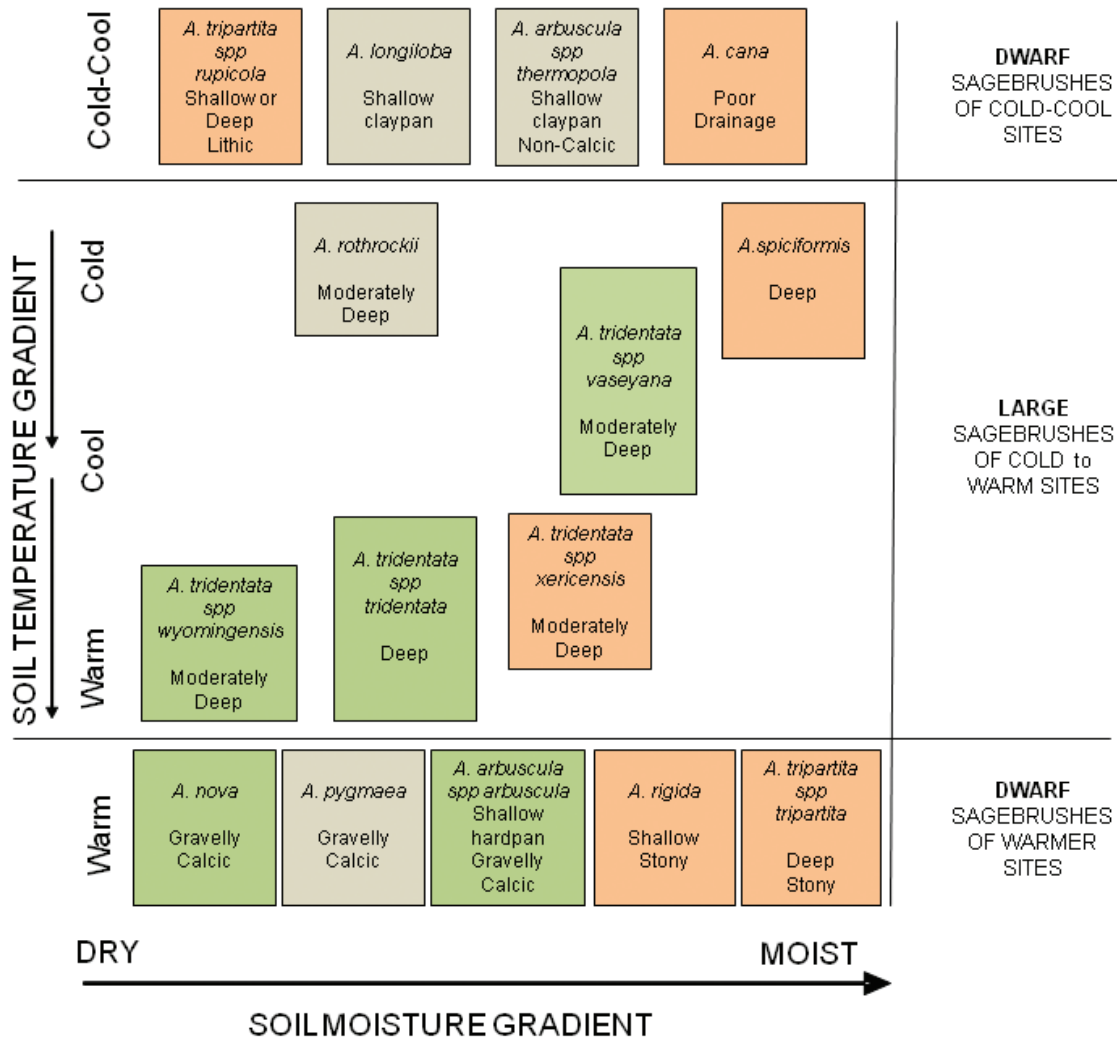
Cold-Cool

A. tripartita spp rupicola
Shallow or Deep Lithic

A. longiloba
Shallow claypan

A. arbuscula spp thermopola
Shallow claypan Non-Calcic

A. cana
Poor Drainage

DWARF SAGEBRUSHES OF COLD-COOL SITES

SOIL TEMPERATURE GRADIENT

Cold

A. rothrockii
Moderately Deep

A.spiciformis
Deep

A. tridentata spp vaseyana
Moderately Deep

LARGE SAGEBRUSHES OF COLD to WARM SITES

Cool

A. tridentata spp tridentata
Deep

A. tridentata spp xericensis
Moderately Deep

Warm

A. tridentata spp wyomingensis
Moderately Deep

Warm

A. nova
Gravelly Calcic

A. pygmaea
Gravelly Calcic

A. arbuscula spp arbuscula
Shallow hardpan Gravelly Calcic

A. rigida
Shallow Stony

A. tripartita spp tripartita
Deep Stony

DWARF SAGEBRUSHES OF WARMER SITES

DRY

MOIST

SOIL MOISTURE GRADIENT